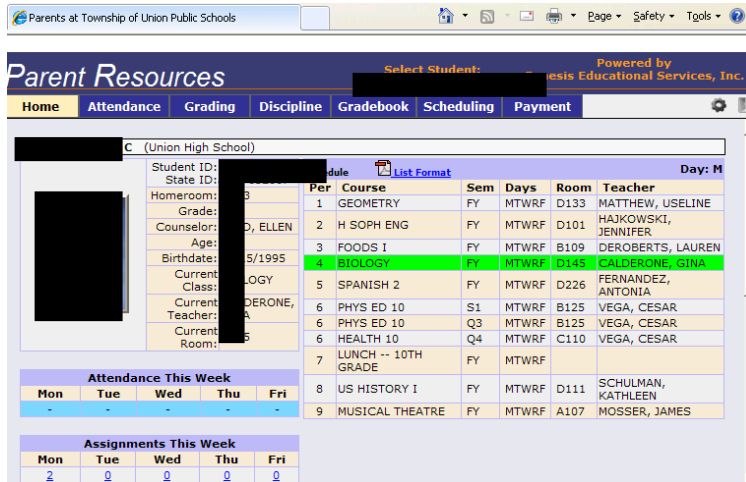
Parents at Township of Union Public Schools

Page ▾ Safety ▾ Tools ▾

Parent Resources

Select Student:

Powered by
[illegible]esis Educational Services, Inc.

Home | Attendance | Grading | Discipline | Gradebook | Scheduling | Payment

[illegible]C (Union High School)

Student ID:
State ID:
Homeroom: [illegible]3
Grade:
Counselor: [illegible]D, ELLEN
Age:
Birthdate: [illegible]5/1995
Current Class: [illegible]LOGY
Current Teacher: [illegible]DERONE, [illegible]A
Current Room: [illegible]5

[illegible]edule  List Format  Day: M

| Per | Course | Sem | Days | Room | Teacher |
|---|---|---|---|---|---|
| 1 | GEOMETRY | FY | MTWRF | D133 | MATTHEW, USELINE |
| 2 | H SOPH ENG | FY | MTWRF | D101 | HAJKOWSKI, JENNIFER |
| 3 | FOODS I | FY | MTWRF | B109 | DEROBERTS, LAUREN |
| 4 | BIOLOGY | FY | MTWRF | D145 | CALDERONE, GINA |
| 5 | SPANISH 2 | FY | MTWRF | D226 | FERNANDEZ, ANTONIA |
| 6 | PHYS ED 10 | S1 | MTWRF | B125 | VEGA, CESAR |
| 6 | PHYS ED 10 | Q3 | MTWRF | B125 | VEGA, CESAR |
| 6 | HEALTH 10 | Q4 | MTWRF | C110 | VEGA, CESAR |
| 7 | LUNCH -- 10TH GRADE | FY | MTWRF | | |
| 8 | US HISTORY I | FY | MTWRF | D111 | SCHULMAN, KATHLEEN |
| 9 | MUSICAL THEATRE | FY | MTWRF | A107 | MOSSER, JAMES |

Attendance This Week

| Mon | Tue | Wed | Thu | Fri |
|---|---|---|---|---|
| - | - | - | - | - |

Assignments This Week

| Mon | Tue | Wed | Thu | Fri |
|---|---|---|---|---|
| 2 | 0 | 0 | 0 | 0 |